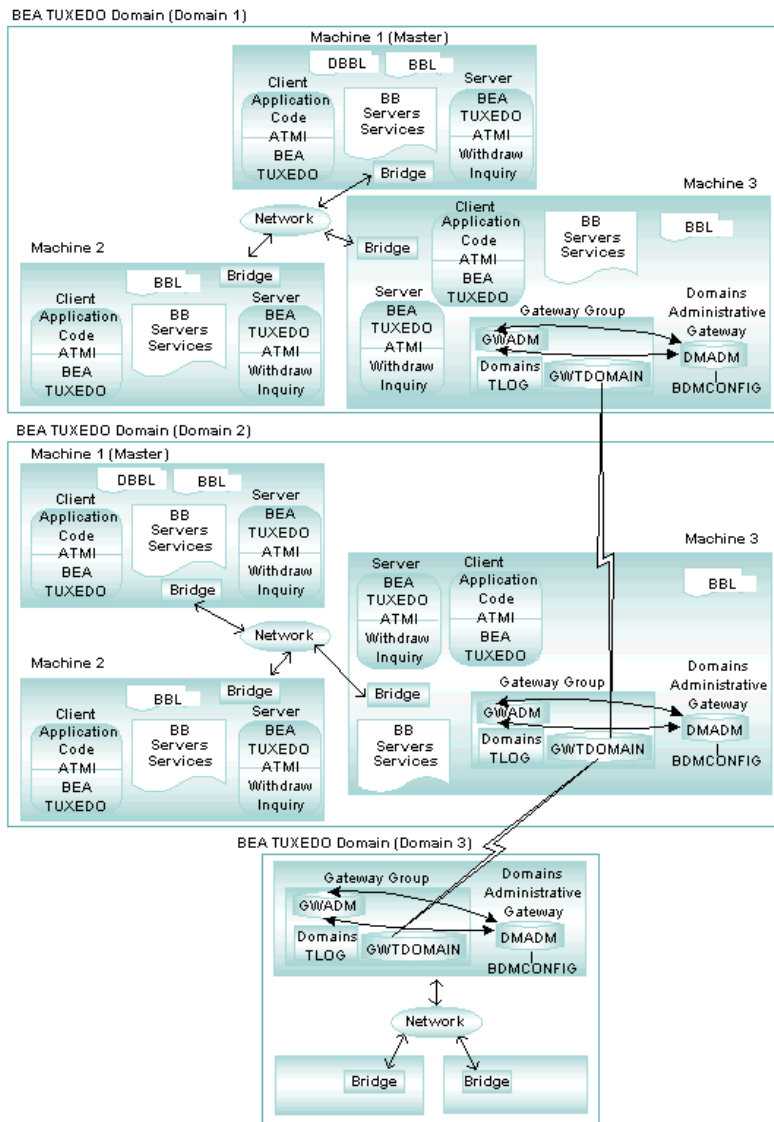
BEA TUXEDO Domain (Domain 1)

Machine 1 (Master)

DBBL

BBL

Client Application Code

ATMI

BEA TUXEDO

BB Servers Services

Bridge

Server

BEA TUXEDO

ATMI

Withdraw Inquiry

Network

Machine 3

Bridge

Client Application Code

ATMI

BEA TUXEDO

BB Servers Services

BBL

Machine 2

BBL

Bridge

Client Application Code

ATMI

BEA TUXEDO

BB Servers Services

Server

BEA TUXEDO

ATMI

Withdraw Inquiry

Server

BEA TUXEDO

ATMI

Withdraw Inquiry

Gateway Group

GWADM

Domains TLOG

GWTDOMAIN

Domains Administrative Gateway

DMADM

BDMCONFIG

BEA TUXEDO Domain (Domain 2)

Machine 1 (Master)

DBBL

BBL

Client Application Code

ATMI

BEA TUXEDO

BB Servers Services

Bridge

Server

BEA TUXEDO

ATMI

Withdraw Inquiry

Machine 3

Server

BEA TUXEDO

ATMI

Withdraw Inquiry

Client Application Code

ATMI

BEA TUXEDO

BBL

Network

Machine 2

BBL

Bridge

Client Application Code

ATMI

BEA TUXEDO

BB Servers Services

Server

BEA TUXEDO

ATMI

Withdraw Inquiry

Bridge

BB Servers Services

Gateway Group

GWADM

Domains TLOG

GWTDOMAIN

Domains Administrative Gateway

DMADM

BDMCONFIG

BEA TUXEDO Domain (Domain 3)

Gateway Group

GWADM

Domains TLOG

GWTDOMAIN

Domains Administrative Gateway

DMADM

BDMCONFIG

Network

Bridge

Bridge